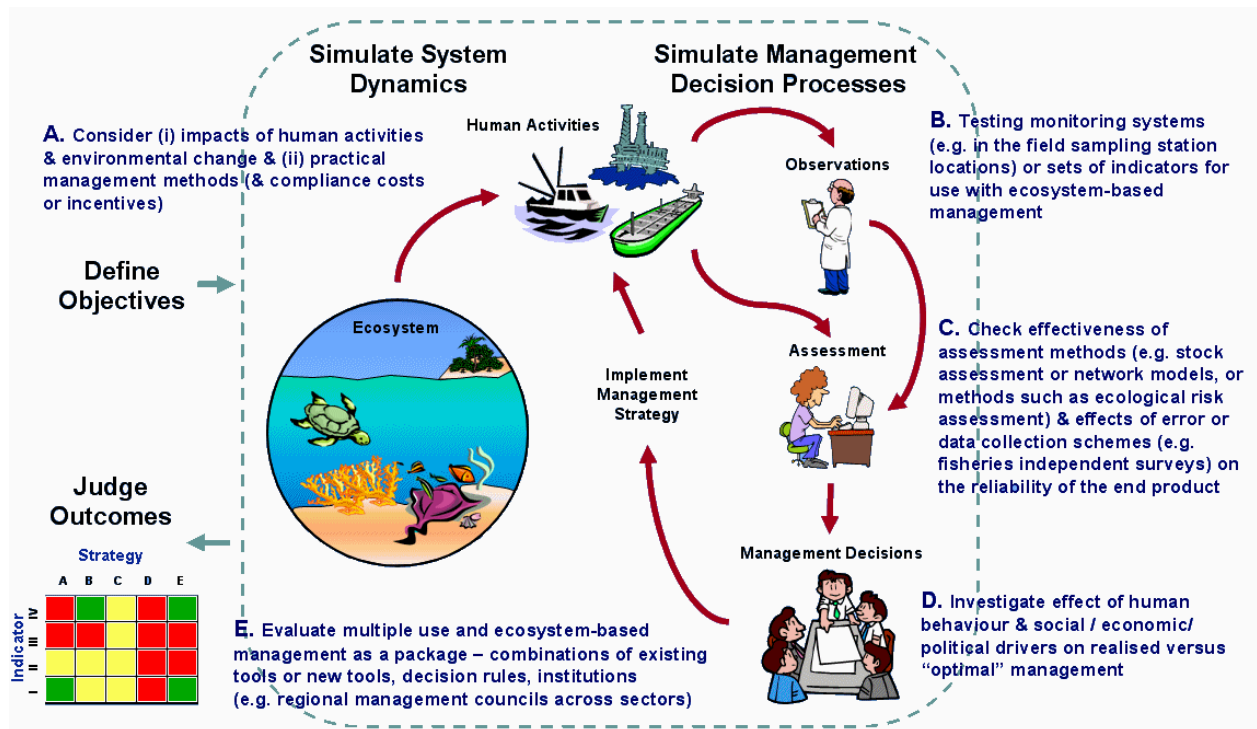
Simulate System Dynamics

Simulate Management Decision Processes

A. Consider (i) impacts of human activities & environmental change & (ii) practical management methods (& compliance costs or incentives)

Human Activities

Observations

B. Testing monitoring systems (e.g. in the field sampling station locations) or sets of indicators for use with ecosystem-based management

Define Objectives

Ecosystem

Assessment

C. Check effectiveness of assessment methods (e.g. stock assessment or network models, or methods such as ecological risk assessment) & effects of error or data collection schemes (e.g. fisheries independent surveys) on the reliability of the end product

Implement Management Strategy

Judge Outcomes

Strategy

Management Decisions

| | A | B | C | D | E |
|---|---|---|---|---|---|
| IV | | | | | |
| III | | | | | |
| II | | | | | |
| I | | | | | |

Indicator

D. Investigate effect of human behaviour & social / economic/ political drivers on realised versus "optimal" management

E. Evaluate multiple use and ecosystem-based management as a package – combinations of existing tools or new tools, decision rules, institutions (e.g. regional management councils across sectors)